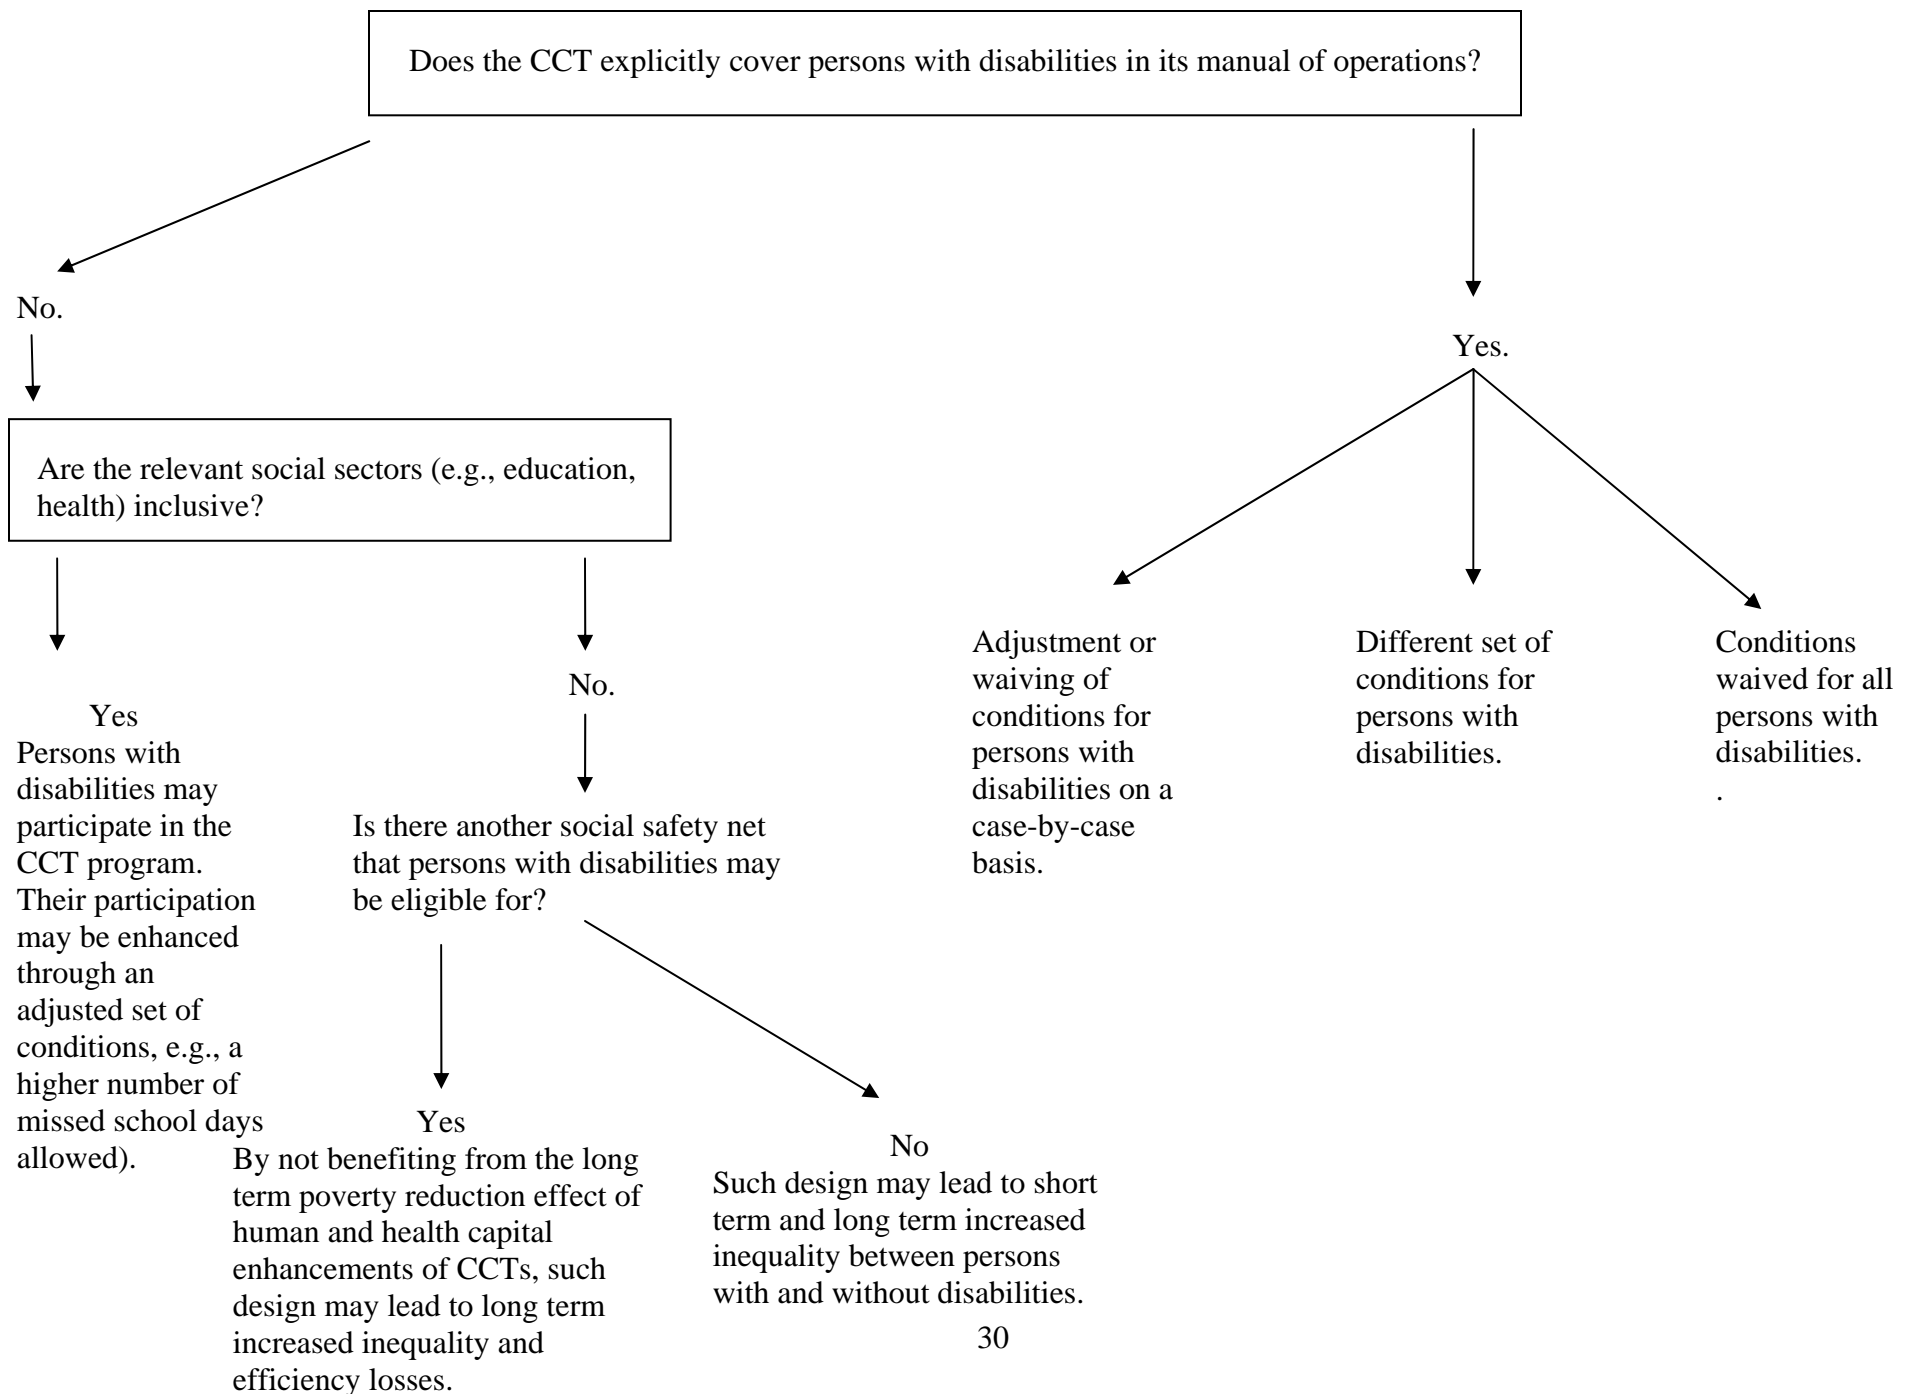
Does the CCT explicitly cover persons with disabilities in its manual of operations?

No.

Yes.

Are the relevant social sectors (e.g., education, health) inclusive?

Adjustment or waiving of conditions for persons with disabilities on a case-by-case basis.

Different set of conditions for persons with disabilities.

Conditions waived for all persons with disabilities.
.

No.

Yes
Persons with disabilities may participate in the CCT program. Their participation may be enhanced through an adjusted set of conditions, e.g., a higher number of missed school days allowed).

Is there another social safety net that persons with disabilities may be eligible for?

Yes
By not benefiting from the long term poverty reduction effect of human and health capital enhancements of CCTs, such design may lead to long term increased inequality and efficiency losses.

No
Such design may lead to short term and long term increased inequality between persons with and without disabilities.

30